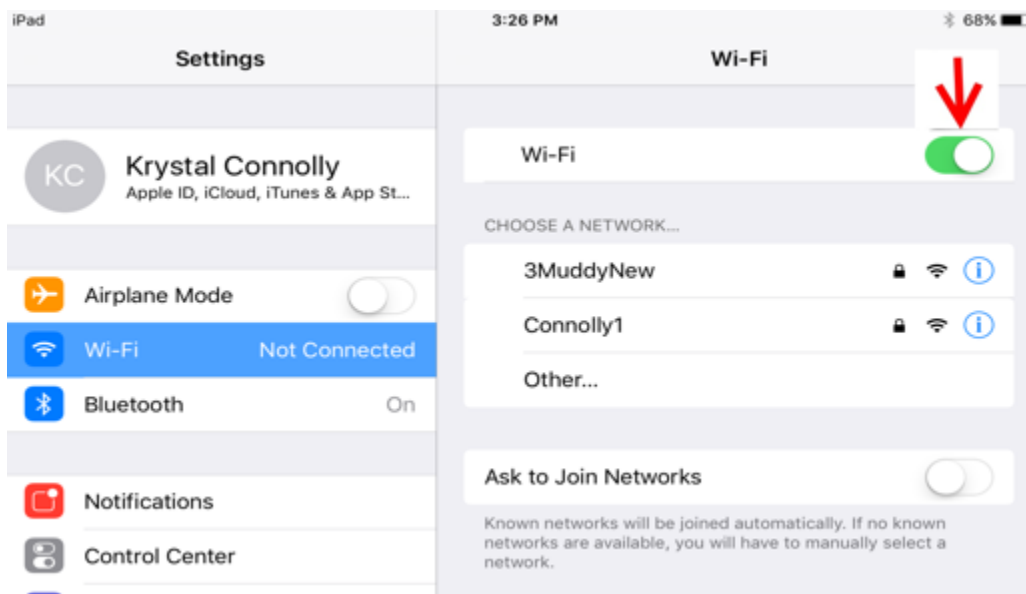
iPad

3:26 PM

68%

Settings

Wi-Fi

KC

Krystal Connolly

Apple ID, iCloud, iTunes & App St...

Airplane Mode

Wi-Fi

Not Connected

Bluetooth

On

Notifications

Control Center

Wi-Fi

CHOOSE A NETWORK...

3MuddyNew

Connolly1

Other...

Ask to Join Networks

Known networks will be joined automatically. If no known networks are available, you will have to manually select a network.